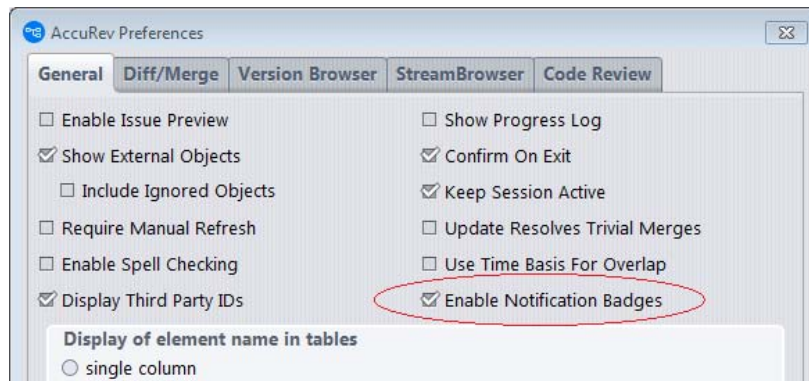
AccuRev Preferences

General | Diff/Merge | Version Browser | StreamBrowser | Code Review

☐ Enable Issue Preview
☑ Show External Objects
☐ Include Ignored Objects
☐ Require Manual Refresh
☐ Enable Spell Checking
☑ Display Third Party IDs

☐ Show Progress Log
☑ Confirm On Exit
☑ Keep Session Active
☐ Update Resolves Trivial Merges
☐ Use Time Basis For Overlap
☑ Enable Notification Badges

Display of element name in tables
○ single column